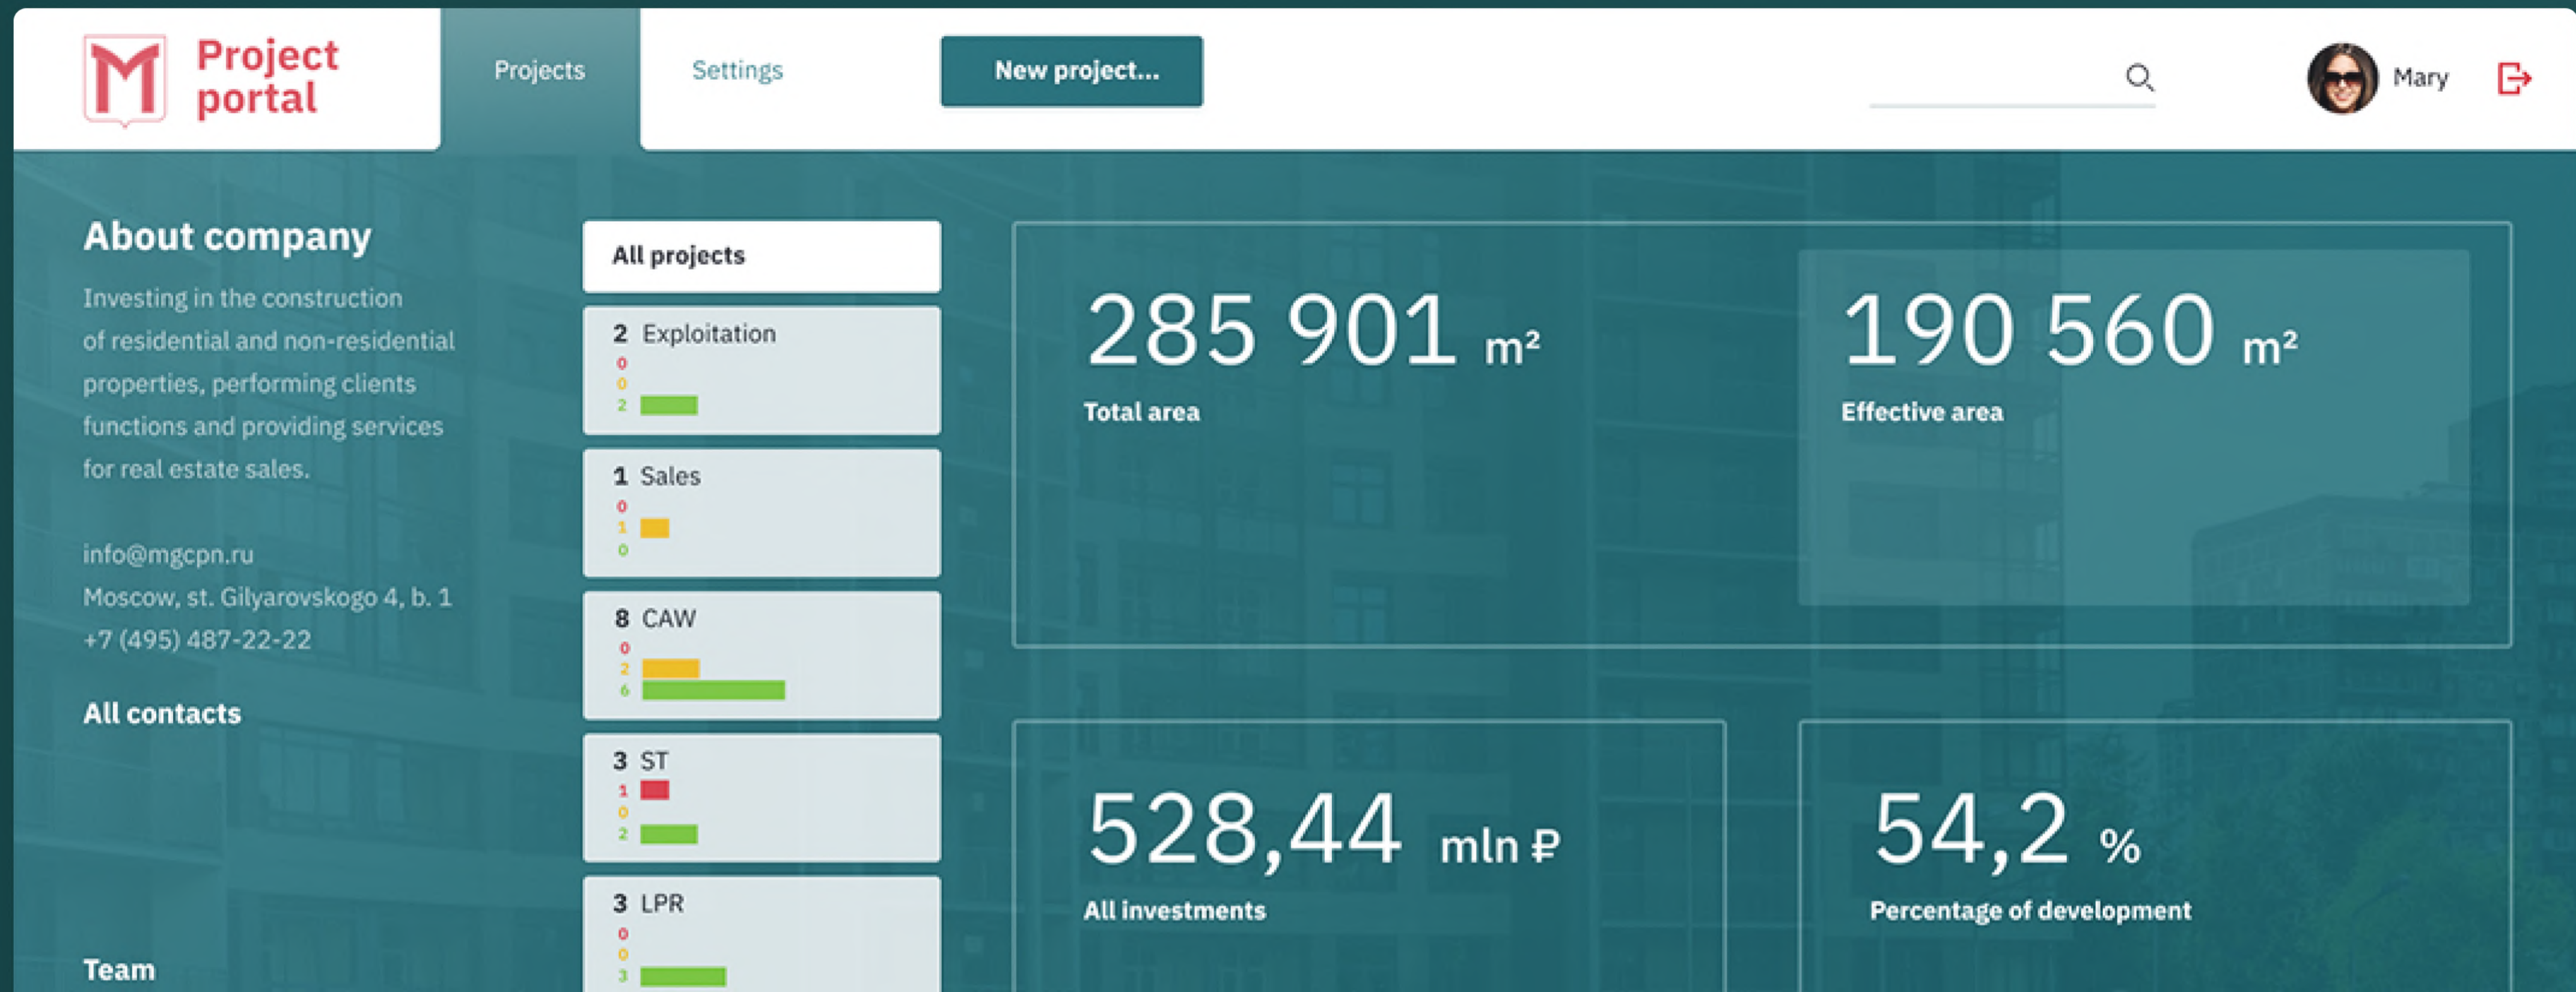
M Project portal

Projects

Settings

New project...

Mary

About company

Investing in the construction of residential and non-residential properties, performing clients functions and providing services for real estate sales.

info@mgcpn.ru
Moscow, st. Gilyarovskogo 4, b. 1
+7 (495) 487-22-22

All contacts

Team

All projects

2 Exploitation
0
0
2

1 Sales
0
1
0

8 CAW
0
2
6

3 ST
1
0
2

3 LPR
0
0
3

285 901 m²
Total area

190 560 m²
Effective area

528,44 mln ₽
All investments

54,2 %
Percentage of development